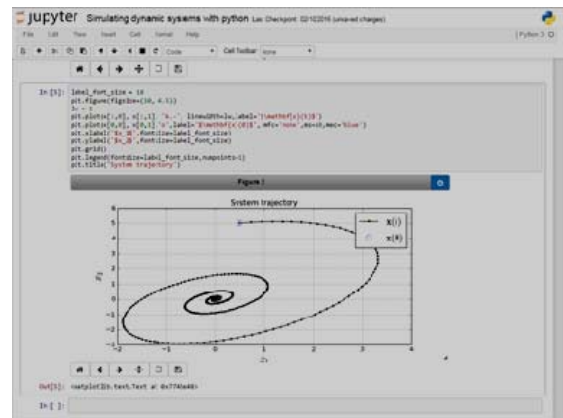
jupyter Simulating dynamic sysems with python Last Checkpoint: 02/12/2016 (unsaved changes)

File Edit View Insert Cell Kernel Help

Python 3

Code

Cell Toolbar: None

In [5]: label_font_size = 18
plt.figure(figsize=(10, 4.5))
lw = 2
plt.plot(x[:,0], x[:,1], 'k.-', linewidth=lw,label=r'\mathbf{x}(t)$')
plt.plot(x[0,0], x[0,1], 'o',label=r'$\mathbf{x}(0)$', mfc='none',ms=10,mec='blue')
plt.xlabel('$x_1$',fontsize=label_font_size)
plt.ylabel('$x_2$',fontsize=label_font_size)
plt.grid()
plt.legend(fontsize=label_font_size,numpoints=1)
plt.title('System trajectory')

Figure 1

System trajectory

$\mathbf{x}(t)$

$\mathbf{x}(0)$

$x_2$

$x_1$

5
4
3
2
1
0
-1
-2
-3

-2 -1 0 1 2 3 4

Out[5]: <matplotlib.text.Text at 0x7740e48>

In [ ]: